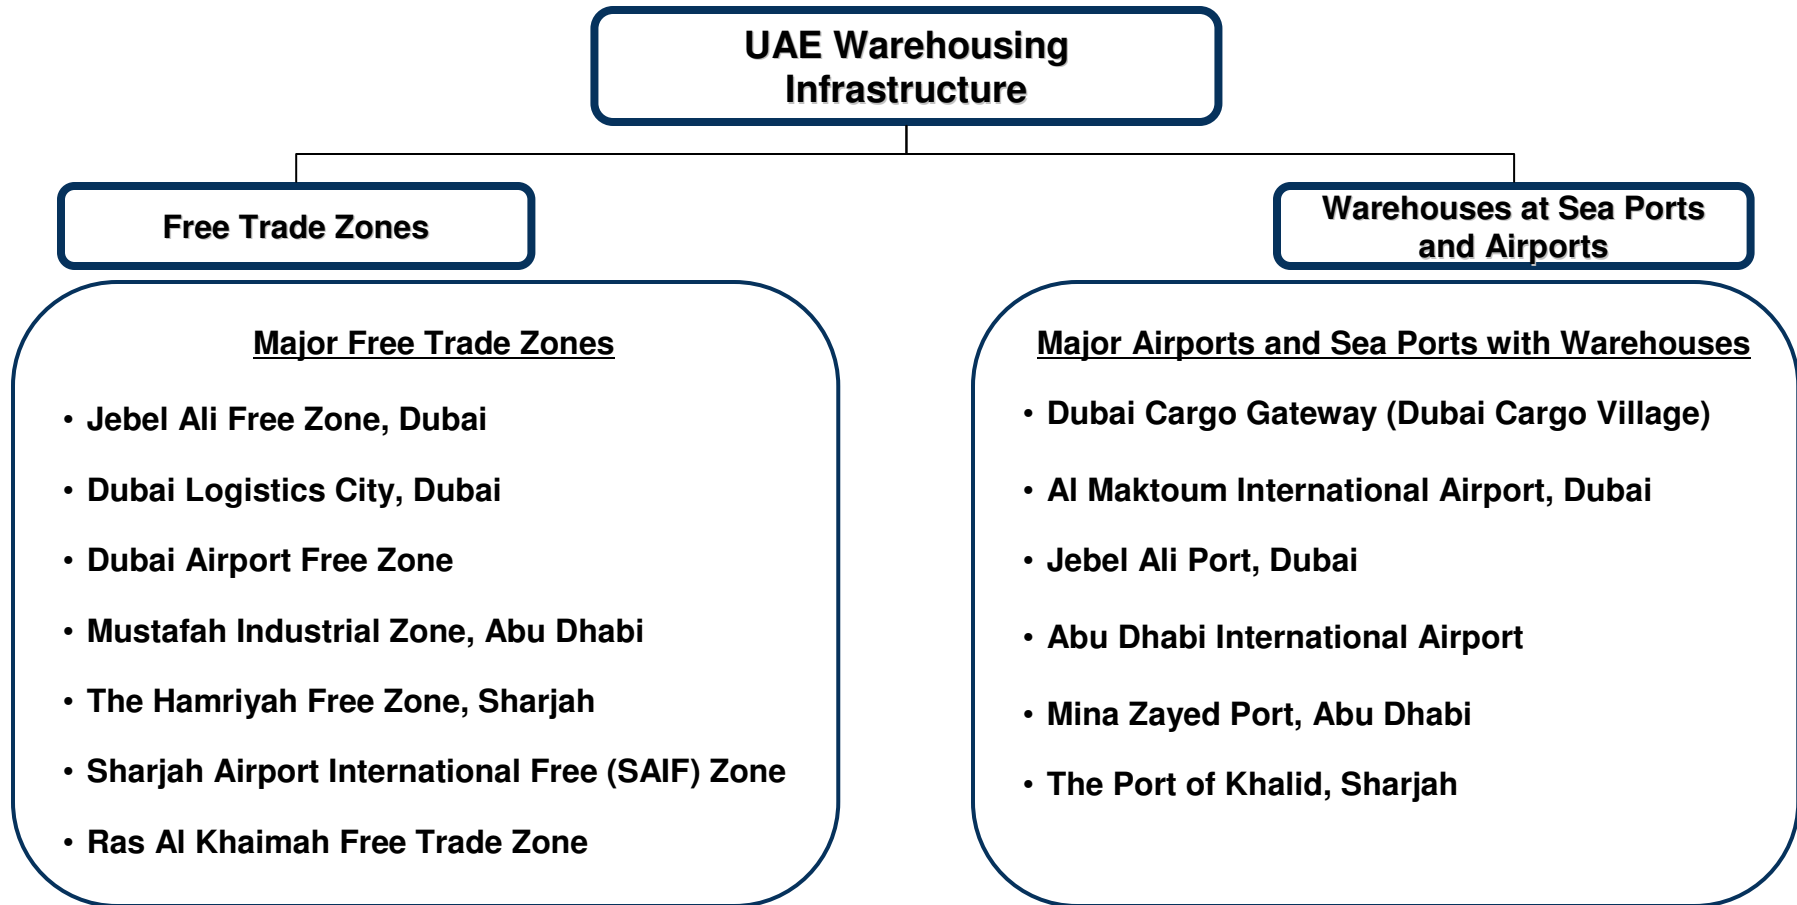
UAE Warehousing Infrastructure

Free Trade Zones

Warehouses at Sea Ports and Airports

Major Free Trade Zones

• Jebel Ali Free Zone, Dubai
• Dubai Logistics City, Dubai
• Dubai Airport Free Zone
• Mustafah Industrial Zone, Abu Dhabi
• The Hamriyah Free Zone, Sharjah
• Sharjah Airport International Free (SAIF) Zone
• Ras Al Khaimah Free Trade Zone

Major Airports and Sea Ports with Warehouses

• Dubai Cargo Gateway (Dubai Cargo Village)
• Al Maktoum International Airport, Dubai
• Jebel Ali Port, Dubai
• Abu Dhabi International Airport
• Mina Zayed Port, Abu Dhabi
• The Port of Khalid, Sharjah